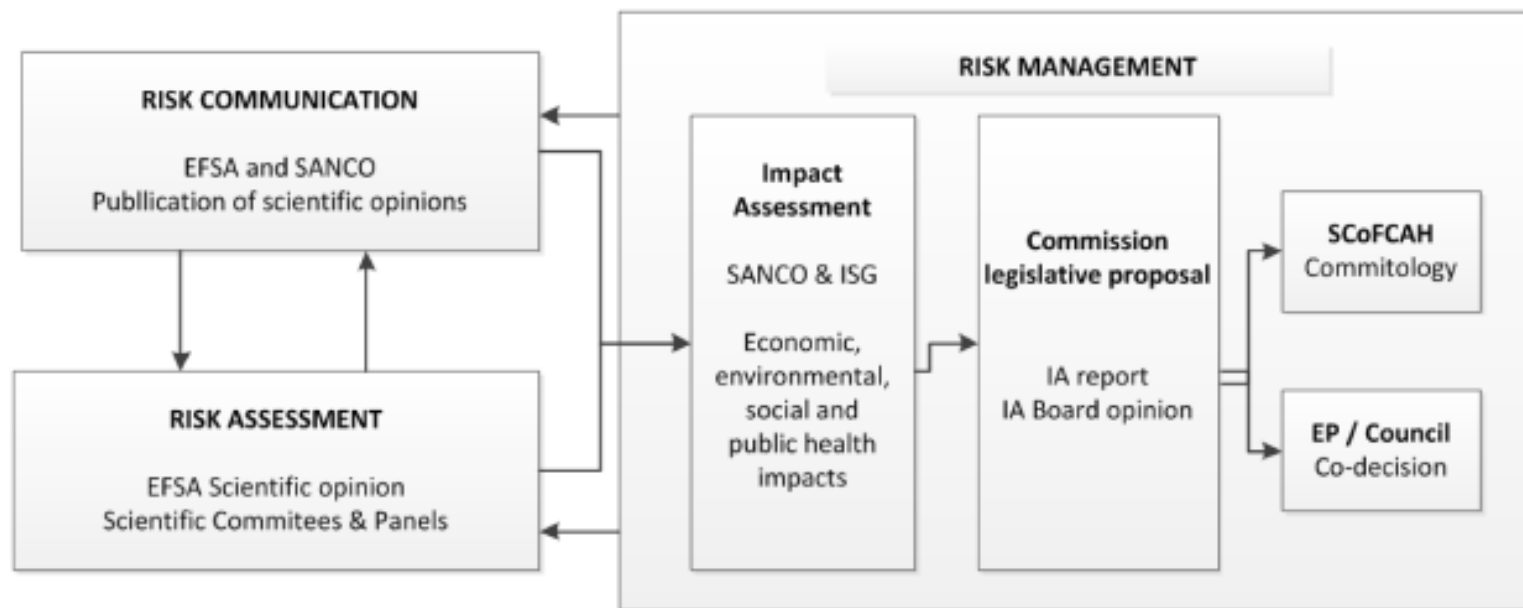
RISK COMMUNICATION

EFSA and SANCO
Publlication of scientific opinions

RISK ASSESSMENT

EFSA Scientific opinion
Scientific Commitees & Panels

RISK MANAGEMENT

Impact Assessment

SANCO & ISG

Economic, environmental, social and public health impacts

Commission legislative proposal

IA report
IA Board opinion

SCoFCAH
Commitology

EP / Council
Co-decision